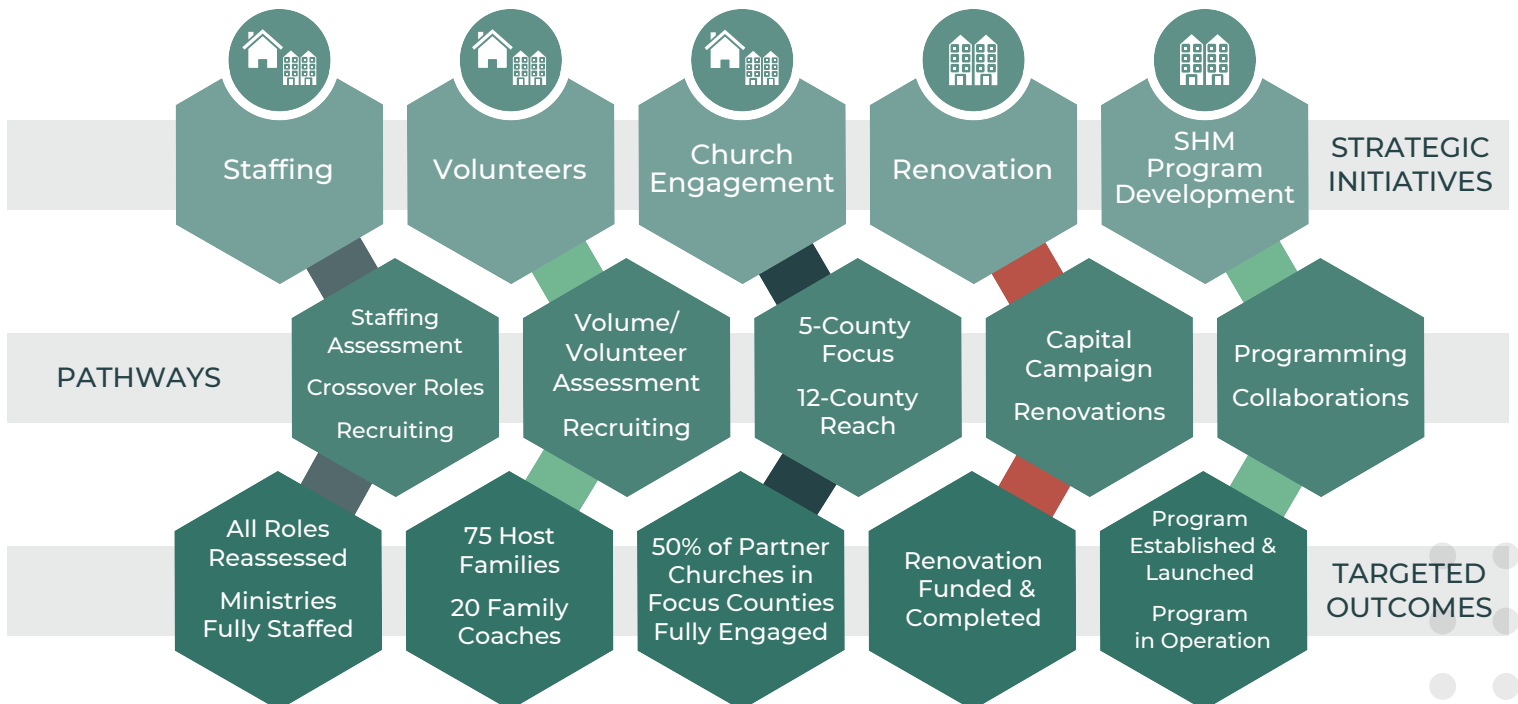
Staffing

Volunteers

Church Engagement

Renovation

SHM Program Development

STRATEGIC INITIATIVES

PATHWAYS

Staffing Assessment

Crossover Roles

Recruiting

Volume/ Volunteer Assessment

Recruiting

5-County Focus

12-County Reach

Capital Campaign

Renovations

Programming

Collaborations

All Roles Reassessed

Ministries Fully Staffed

75 Host Families

20 Family Coaches

50% of Partner Churches in Focus Counties Fully Engaged

Renovation Funded & Completed

Program Established & Launched

Program in Operation

TARGETED OUTCOMES